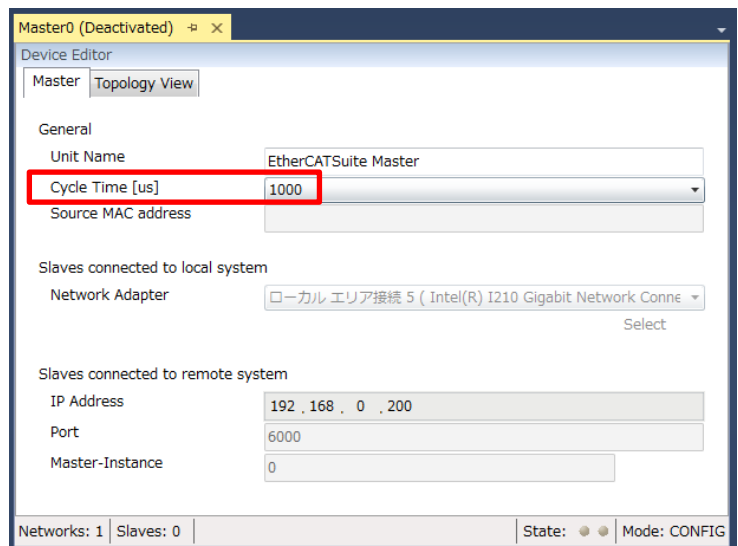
Master0 (Deactivated) ⊣ ✕

Device Editor

Master | Topology View

General

Unit Name | EtherCATSuite Master

Cycle Time [us] | 1000

Source MAC address

Slaves connected to local system

Network Adapter | ローカル エリア接続 5 ( Intel(R) I210 Gigabit Network Conne

Select

Slaves connected to remote system

IP Address | 192 . 168 . 0 . 200

Port | 6000

Master-Instance | 0

Networks: 1 | Slaves: 0 | State: | Mode: CONFIG